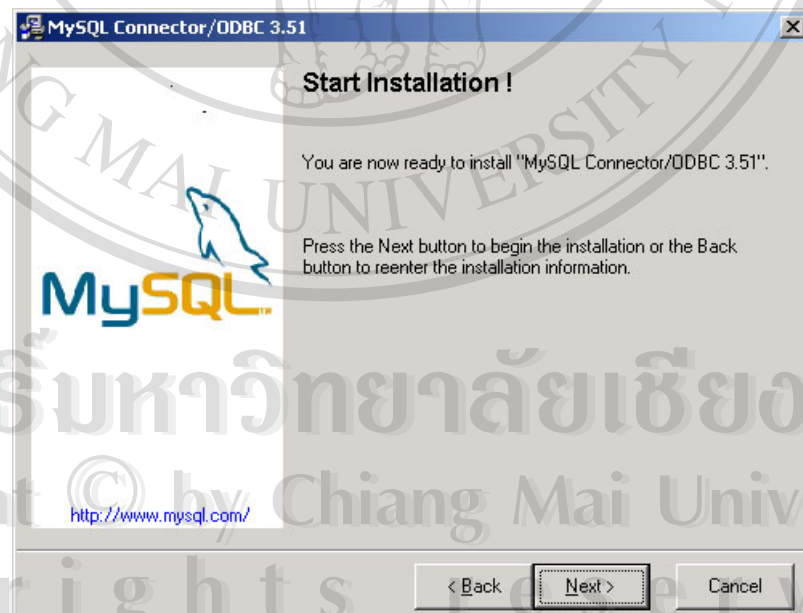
MySQL Connector/ODBC 3.51

Start Installation !

You are now ready to install "MySQL Connector/ODBC 3.51".

Press the Next button to begin the installation or the Back button to reenter the installation information.

MySQL

http://www.mysql.com/

< Back
Next >
Cancel

G MAI UNIVERSITY
ริ์มหาวิทยาลัยเชียง
t © by Chiang Mai Univ
r i g h t s r e s e r v